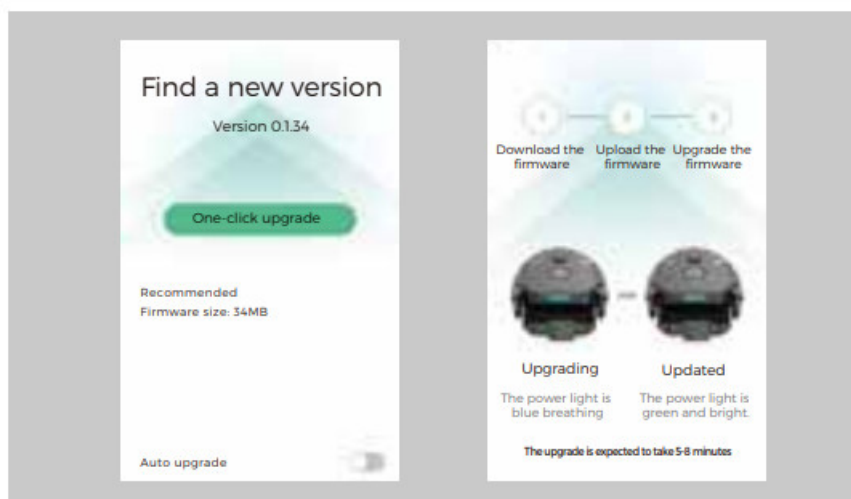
Find a new version

Version 0.1.34

One-click upgrade

Recommended
Firmware size: 34MB

Auto upgrade

Download the firmware

Upload the firmware

Upgrade the firmware

Upgrading

The power light is blue breathing

Updated

The power light is green and bright

The upgrade is expected to take 5-8 minutes